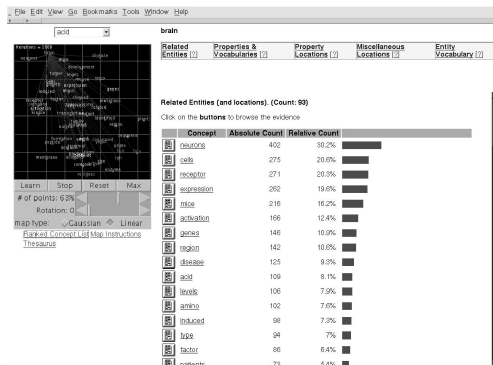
File Edit View Go Bookmarks Tools Window Help

acid

brain

| Related Entities [?] | Properties & Vocabularies [?] | Property Locations [?] | Miscellaneous Locations [?] | Entity Vocabulary [?] |
|---|---|---|---|---|

Related Entities (and locations). (Count: 93)

Click on the buttons to browse the evidence

| | Concept | Absolute Count | Relative Count |
|---|---|---|---|
| | neurons | 402 | 30.2% |
| | cells | 275 | 20.6% |
| | receptor | 271 | 20.3% |
| | expression | 262 | 19.6% |
| | mice | 216 | 16.2% |
| | activation | 166 | 12.4% |
| | genes | 146 | 10.9% |
| | region | 142 | 10.6% |
| | disease | 125 | 9.3% |
| | acid | 109 | 8.1% |
| | levels | 106 | 7.9% |
| | amino | 102 | 7.6% |
| | induced | 98 | 7.3% |
| | type | 94 | 7% |
| | factor | 86 | 6.4% |
| | patients | 73 | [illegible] |

Learn Stop Reset Max

# of points: 63%

Rotation: 0

map type: Gaussian Linear

Ranked Concept List Map Instructions

Thesaurus